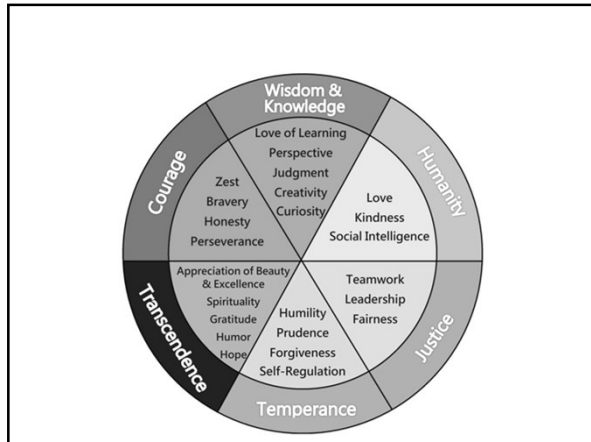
Wisdom & Knowledge

Love of Learning
Perspective
Judgment
Creativity
Curiosity

Humanity

Love
Kindness
Social Intelligence

Justice

Teamwork
Leadership
Fairness

Temperance

Humility
Prudence
Forgiveness
Self-Regulation

Transcendence

Appreciation of Beauty & Excellence
Spirituality
Gratitude
Humor
Hope

Courage

Zest
Bravery
Honesty
Perseverance